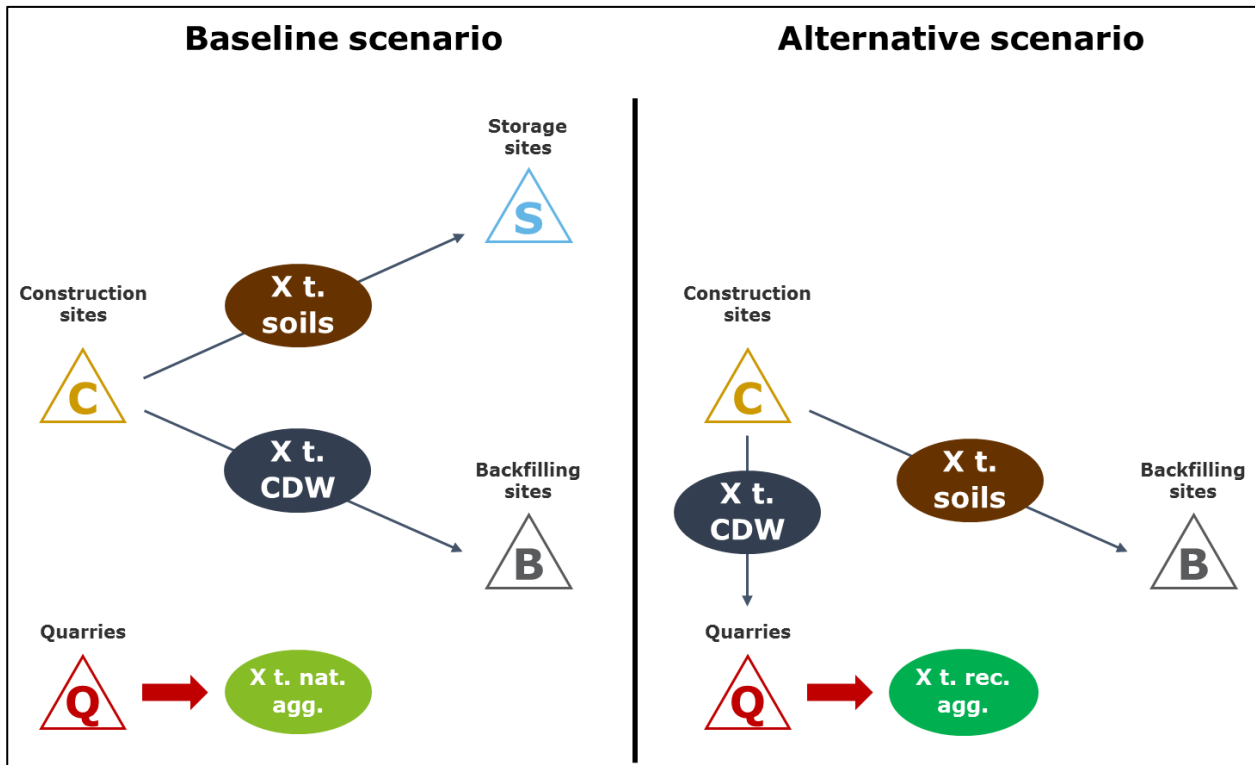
Baseline scenario

Storage sites

S

Construction sites

X t. soils

C

X t. CDW

Backfilling sites

B

Quarries

Q

X t. nat. agg.

Alternative scenario

Construction sites

C

X t. soils

Backfilling sites

X t. CDW

B

Quarries

Q

X t. rec. agg.